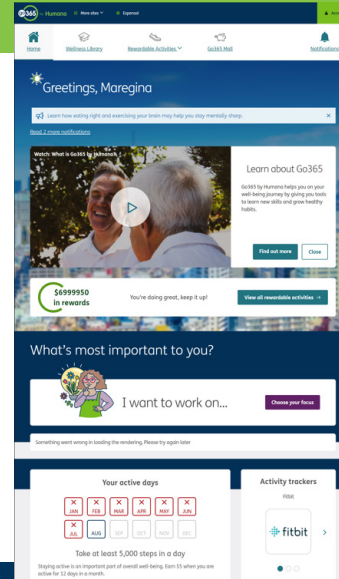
Go365 by Humana More sites Espanol

Home Wellness Library Rewardable Activities Go365 Mall Notifications

Greetings, Maregina

Learn how eating right and exercising your brain may help you stay mentally sharp.

Read 2 more notifications

Watch: What is Go365 by Humana?

Learn about Go365

Go365 by Humana helps you on your well-being journey by giving you tools to learn new skills and grow healthy habits.

Find out more Close

$6999950 in rewards

You're doing great, keep it up!

View all rewardable activities →

What's most important to you?

I want to work on...

Choose your focus

Something went wrong in loading the rendering. Please try again later

Your active days

JAN FEB MAR APR MAY JUN
JUL AUG SEP OCT NOV DEC

Take at least 5,000 steps in a day

Staying active is an important part of overall well-being. Earn 35 when you are active for 12 days in a month.

Activity trackers

fitbit

fitbit